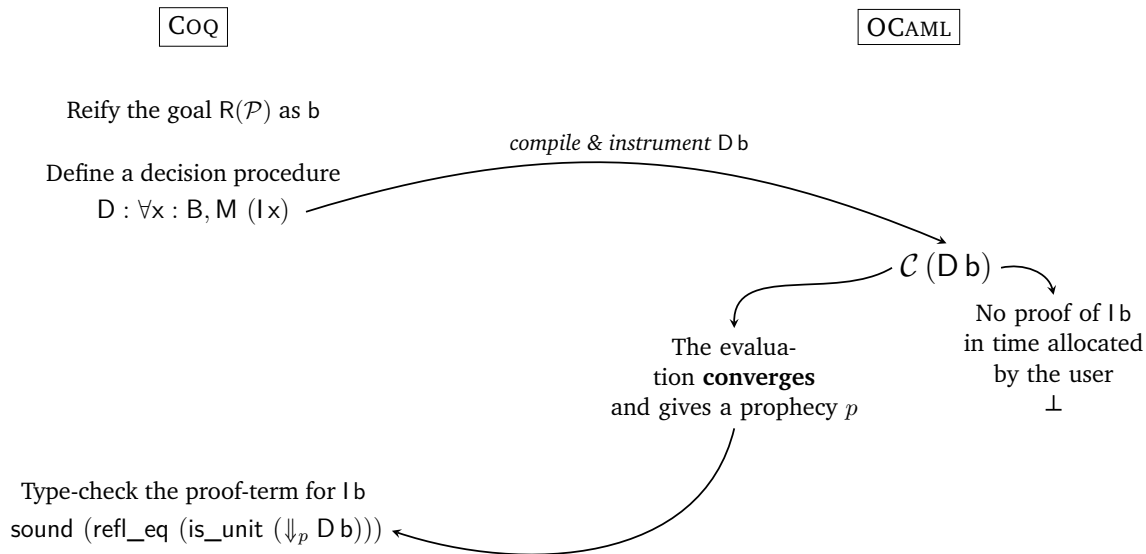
COQ

OCAML

Reify the goal $\mathsf{R}(\mathcal{P})$ as $\mathsf{b}$

compile & instrument $\mathsf{D\,b}$

Define a decision procedure
$\mathsf{D} : \forall \mathsf{x} : \mathsf{B}, \mathsf{M}\ (\mathsf{I}\,\mathsf{x})$

$\mathcal{C}\ (\mathsf{D\,b})$

No proof of $\mathsf{I\,b}$ in time allocated by the user
$\bot$

The evaluation **converges** and gives a prophecy $p$

Type-check the proof-term for $\mathsf{I\,b}$
$\mathsf{sound}\ (\mathsf{refl\_eq}\ (\mathsf{is\_unit}\ (\Downarrow_p \mathsf{D\,b})))$